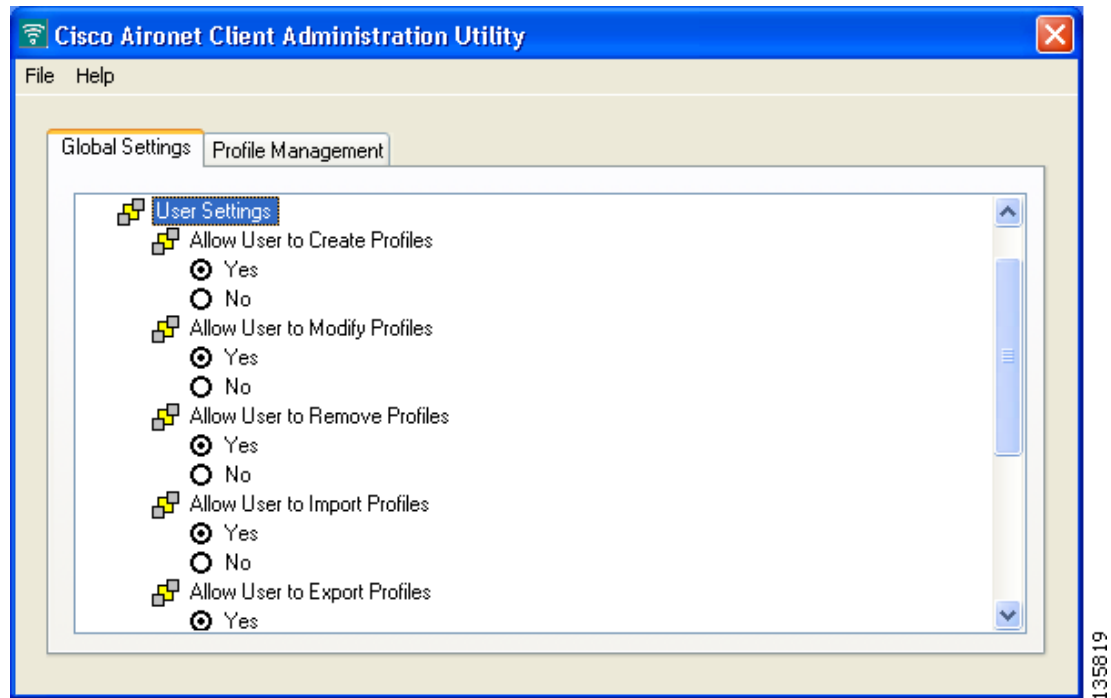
Cisco Aironet Client Administration Utility

File Help

Global Settings | Profile Management

User Settings
Allow User to Create Profiles
Yes
No
Allow User to Modify Profiles
Yes
No
Allow User to Remove Profiles
Yes
No
Allow User to Import Profiles
Yes
No
Allow User to Export Profiles
Yes

135819